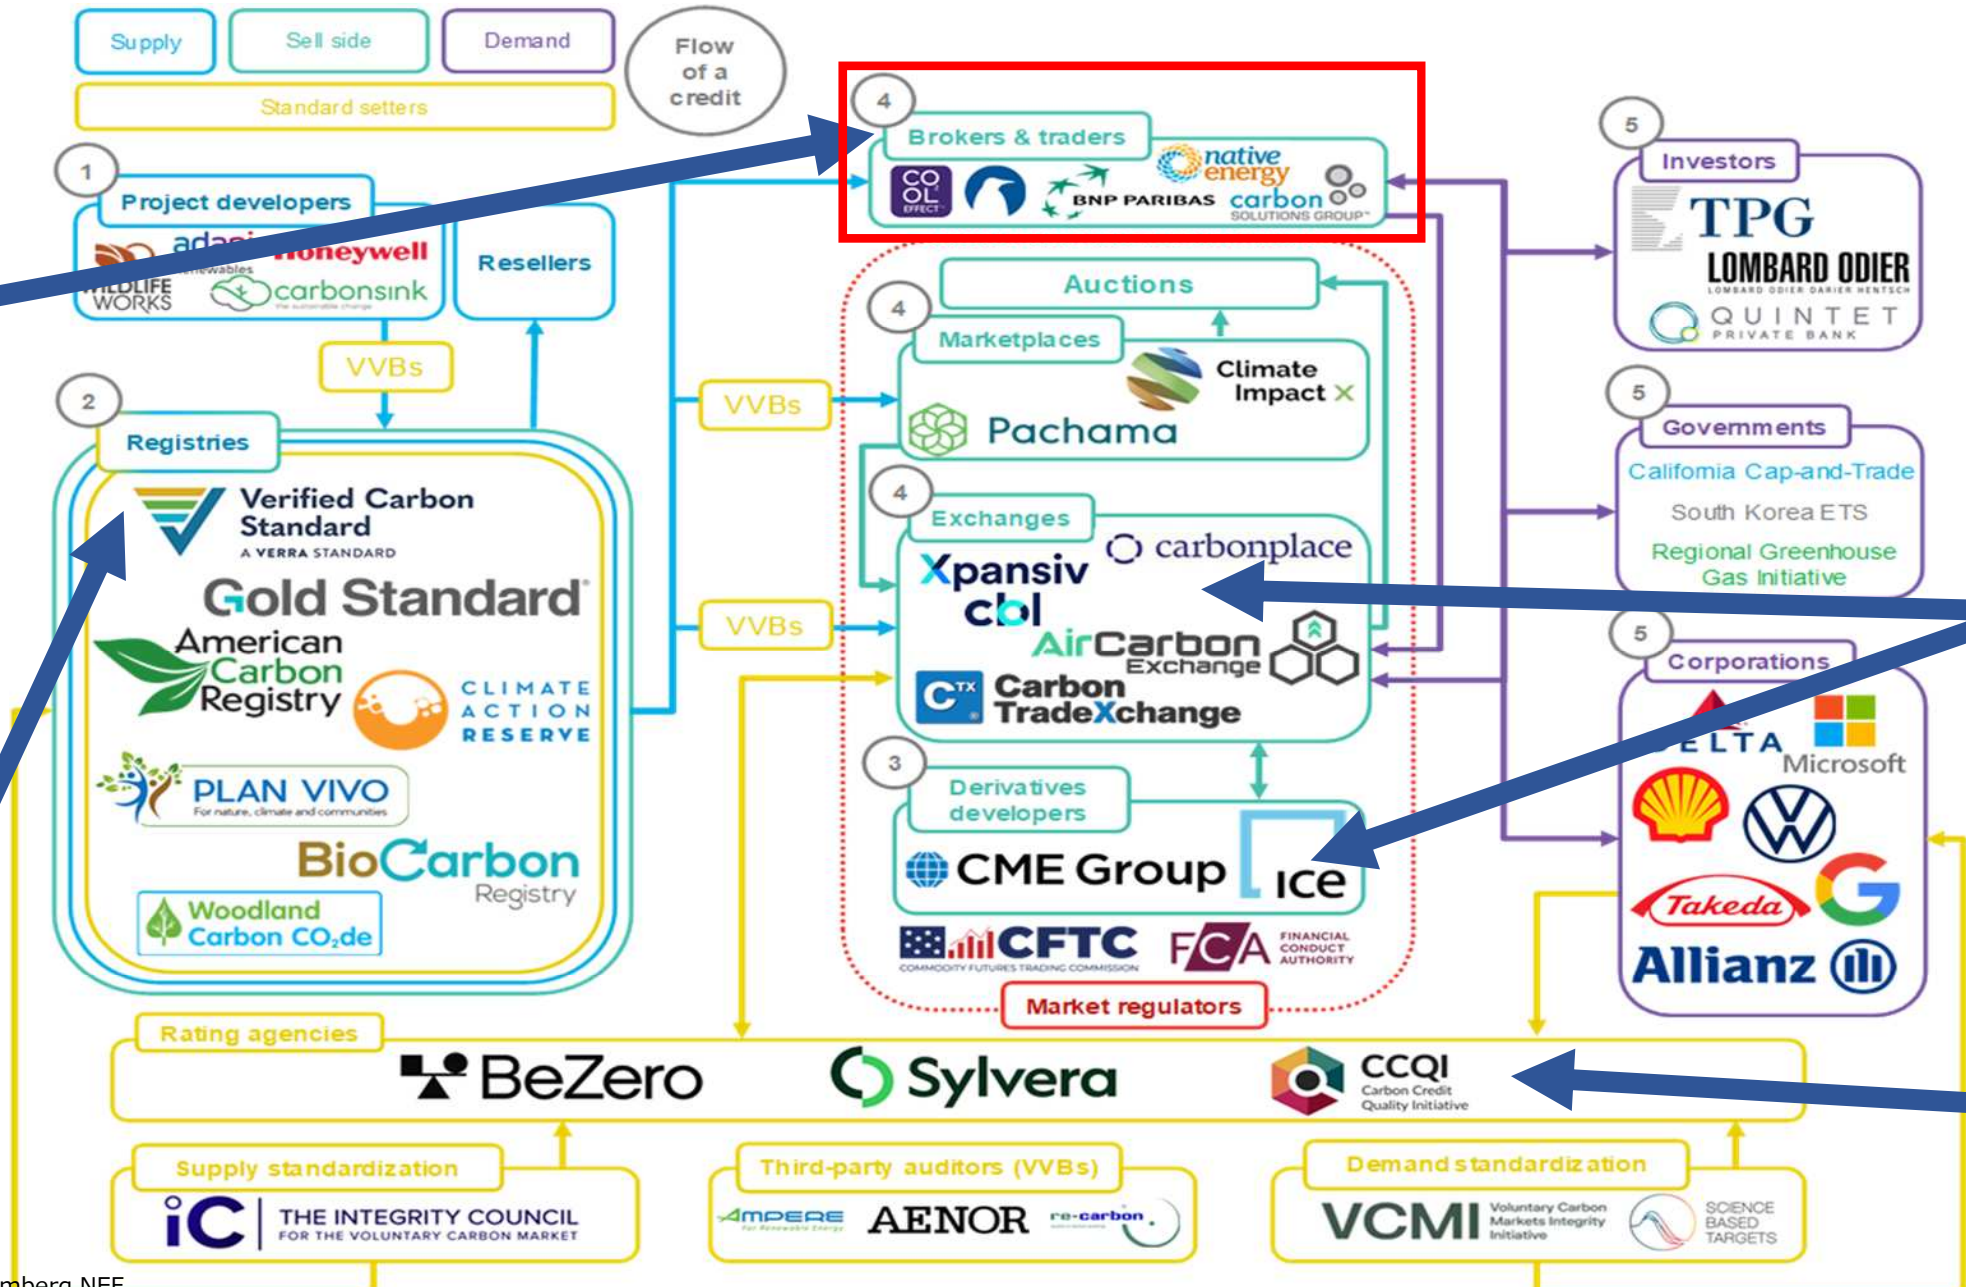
Supply
Sell side
Demand
Flow of a credit
Standard setters

1
Project developers
adani renewables
Honeywell
WILDLIFE WORKS
carbonsink
Resellers
VVBs

2
Registries
Verified Carbon Standard
A VERRA STANDARD
Gold Standard
American Carbon Registry
CLIMATE ACTION RESERVE
PLAN VIVO
For nature, climate and communities
BioCarbon Registry
Woodland Carbon $CO_2$de

4
Brokers & traders
CO OL EFFECT
BNP PARIBAS
native energy
carbon SOLUTIONS GROUP

VVBs
VVBs

Auctions
4
Marketplaces
Climate Impact X
Pachama

4
Exchanges
carbonplace
Xpansiv
cbl
AirCarbon Exchange
CTX Carbon TradeXchange

3
Derivatives developers
CME Group
ICE
CFTC
COMMODITY FUTURES TRADING COMMISSION
FCA FINANCIAL CONDUCT AUTHORITY
Market regulators

5
Investors
TPG
LOMBARD ODIER
LOMBARD ODIER DARIER HENTSCH
QUINTET PRIVATE BANK

5
Governments
California Cap-and-Trade
South Korea ETS
Regional Greenhouse Gas Initiative

5
Corporations
DELTA
Microsoft
Takeda
Allianz

Rating agencies
BeZero
Sylvera
CCQI Carbon Credit Quality Initiative

Supply standardization
iC THE INTEGRITY COUNCIL FOR THE VOLUNTARY CARBON MARKET
Third-party auditors (VVBs)
AMPERE
AENOR
re-carbon
Demand standardization
VCMI Voluntary Carbon Markets Integrity Initiative
SCIENCE BASED TARGETS

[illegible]mberg NEF